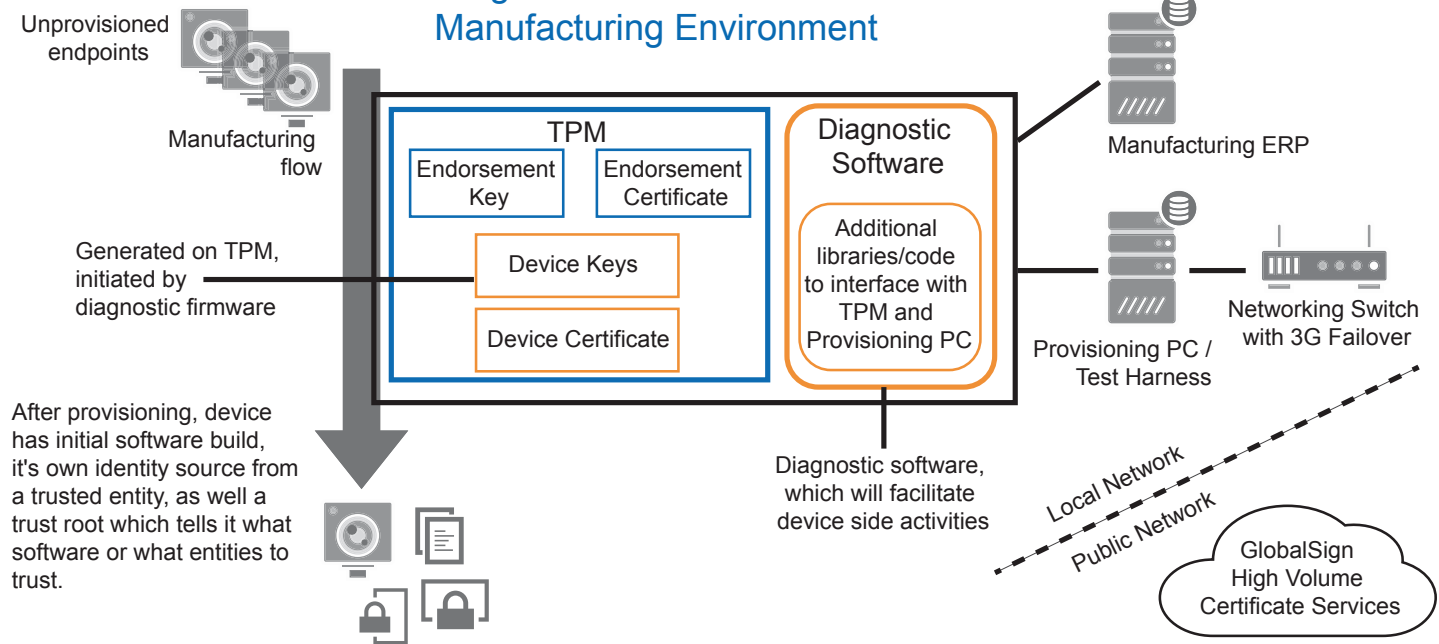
Manufacturing Environment

Unprovisioned endpoints

Manufacturing flow

TPM

Endorsement Key

Endorsement Certificate

Device Keys

Device Certificate

Diagnostic Software

Additional libraries/code to interface with TPM and Provisioning PC

Manufacturing ERP

Provisioning PC / Test Harness

Networking Switch with 3G Failover

Generated on TPM, initiated by diagnostic firmware

After provisioning, device has initial software build, it's own identity source from a trusted entity, as well a trust root which tells it what software or what entities to trust.

Diagnostic software, which will facilitate device side activities

Local Network

Public Network

GlobalSign High Volume Certificate Services